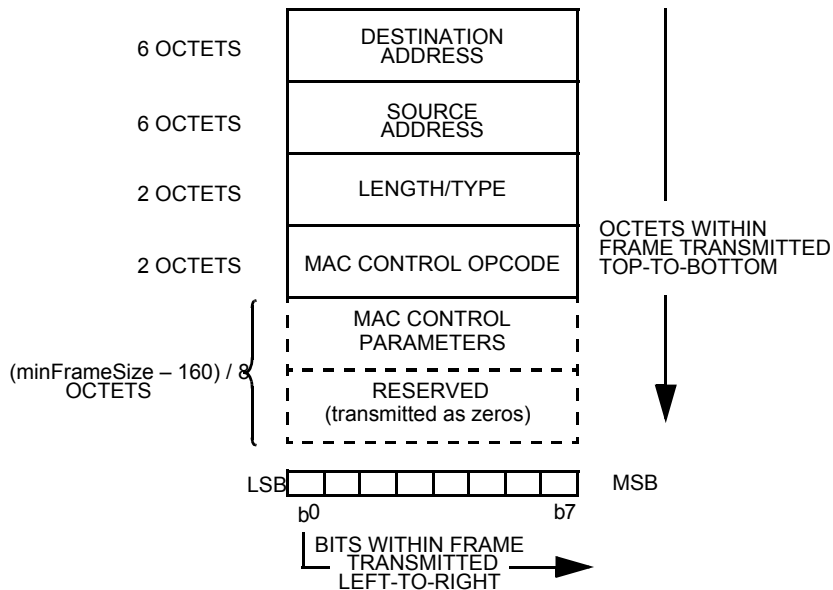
6 OCTETS
DESTINATION ADDRESS

6 OCTETS
SOURCE ADDRESS

2 OCTETS
LENGTH/TYPE

2 OCTETS
MAC CONTROL OPCODE

OCTETS WITHIN FRAME TRANSMITTED TOP-TO-BOTTOM

MAC CONTROL PARAMETERS

(minFrameSize – 160) / 8 OCTETS

RESERVED (transmitted as zeros)

LSB

MSB

b0

b7

BITS WITHIN FRAME TRANSMITTED LEFT-TO-RIGHT